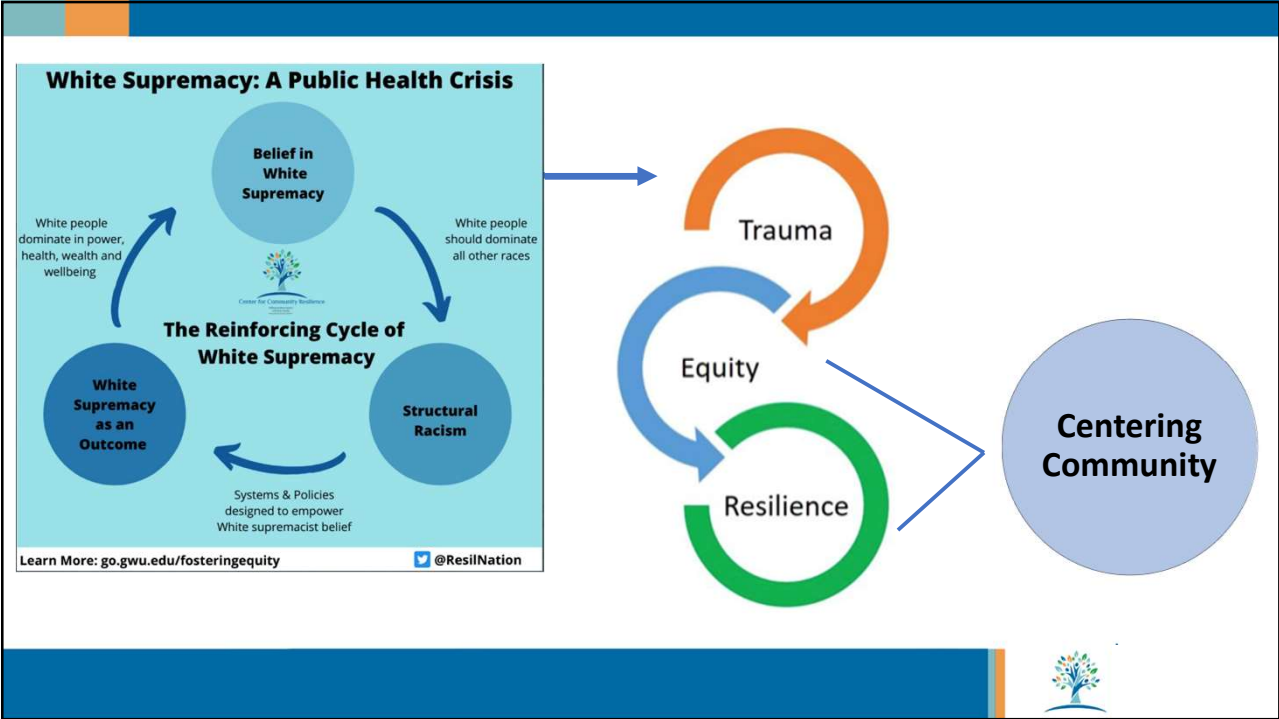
White Supremacy: A Public Health Crisis

Belief in White Supremacy

White people should dominate all other races

Structural Racism

Systems & Policies designed to empower White supremacist belief

White Supremacy as an Outcome

White people dominate in power, health, wealth and wellbeing

Center for Community Resilience

The Reinforcing Cycle of White Supremacy

Learn More: go.gwu.edu/fosteringequity

@ResilNation

Trauma

Equity

Resilience

Centering Community